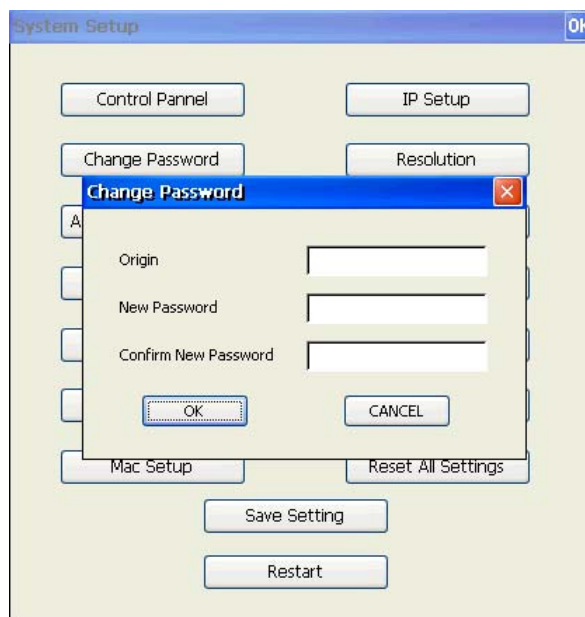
System Setup

OK

Control Pannel

IP Setup

Change Password

Resolution

Change Password

A

Origin

New Password

Confirm New Password

OK

CANCEL

Mac Setup

Reset All Settings

Save Setting

Restart